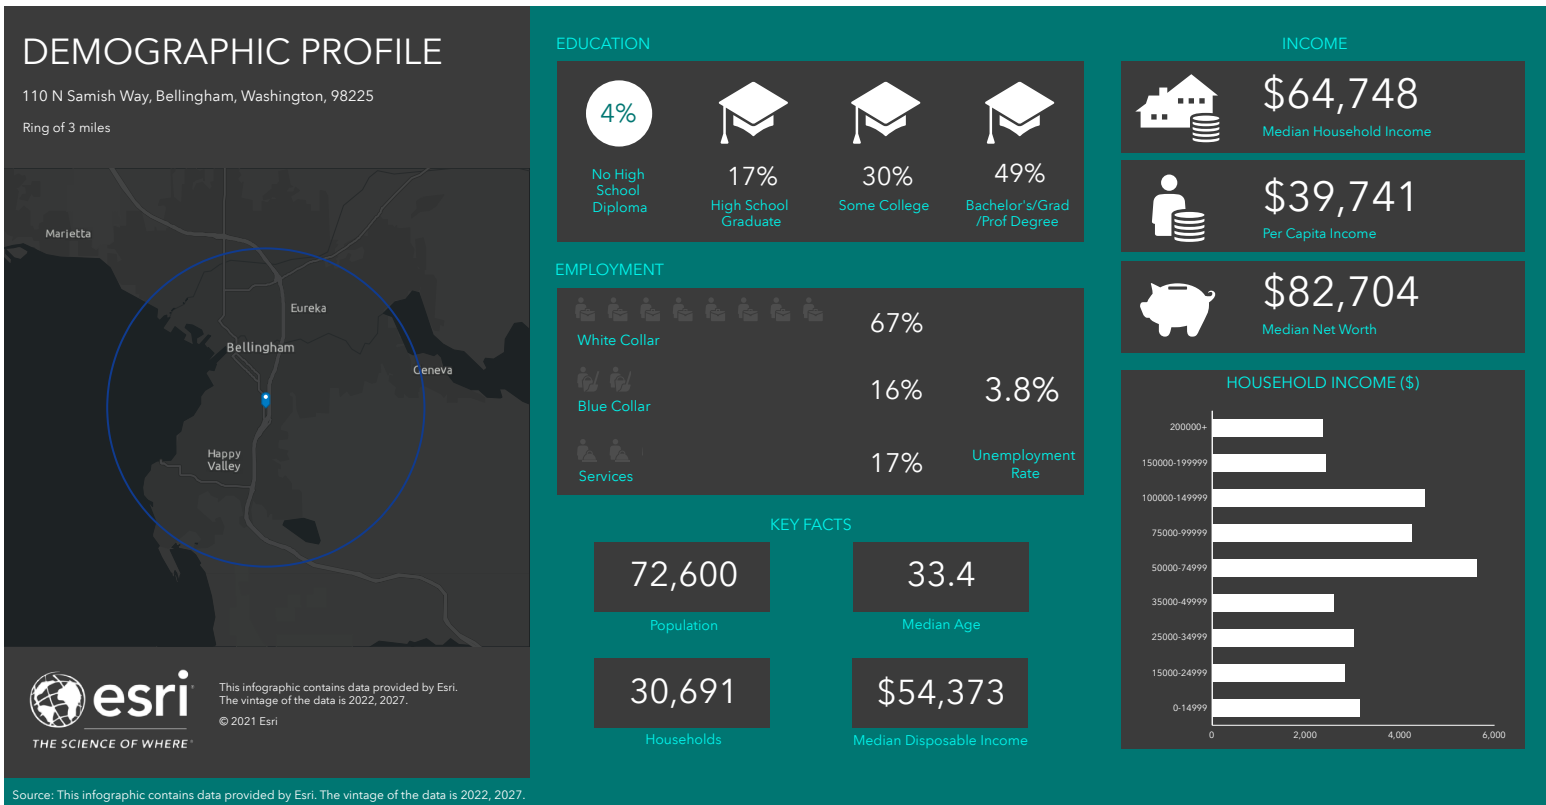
DEMOGRAPHIC PROFILE

110 N Samish Way, Bellingham, Washington, 98225

Ring of 3 miles

Marietta
Eureka
Bellingham
Geneva
Happy Valley

esri
THE SCIENCE OF WHERE

This infographic contains data provided by Esri. The vintage of the data is 2022, 2027.

© 2021 Esri

EDUCATION

4%
No High School Diploma

17%
High School Graduate

30%
Some College

49%
Bachelor's/Grad /Prof Degree

EMPLOYMENT

White Collar
67%

Blue Collar
16%

3.8%
Unemployment Rate

Services
17%

KEY FACTS

72,600
Population

33.4
Median Age

30,691
Households

$54,373
Median Disposable Income

INCOME

$64,748
Median Household Income

$39,741
Per Capita Income

$82,704
Median Net Worth

HOUSEHOLD INCOME ($)

200000+
150000-199999
100000-149999
75000-99999
50000-74999
35000-49999
25000-34999
15000-24999
0-14999

0
2,000
4,000
6,000

Source: This infographic contains data provided by Esri. The vintage of the data is 2022, 2027.